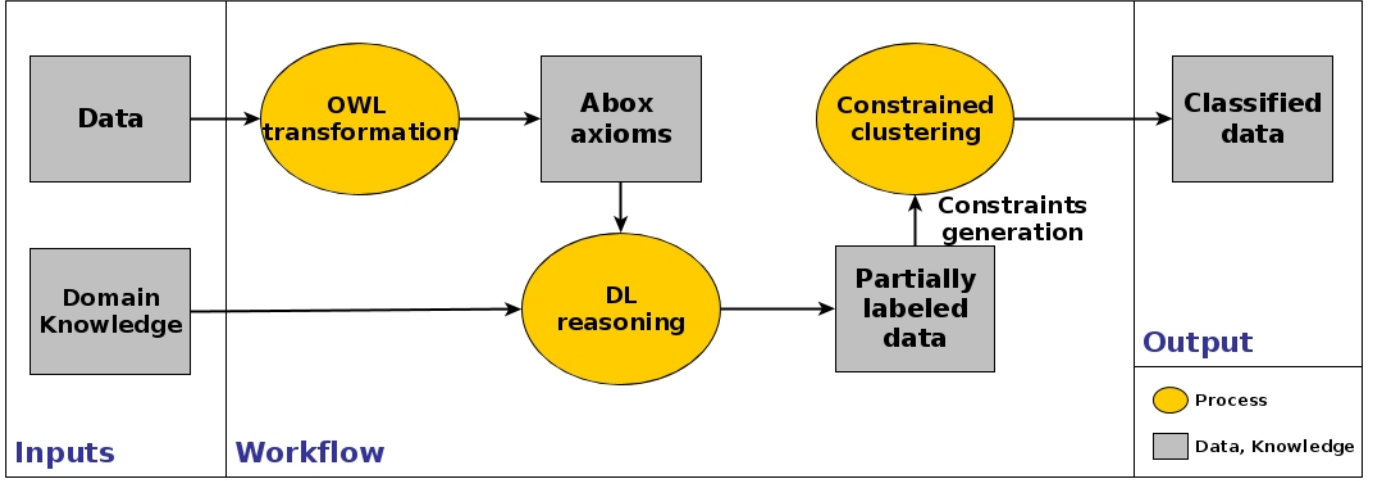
Data

Domain Knowledge

Inputs

OWL transformation

Abox axioms

DL reasoning

Partially labeled data

Constraints generation

Constrained clustering

Workflow

Classified data

Output

Process

Data, Knowledge